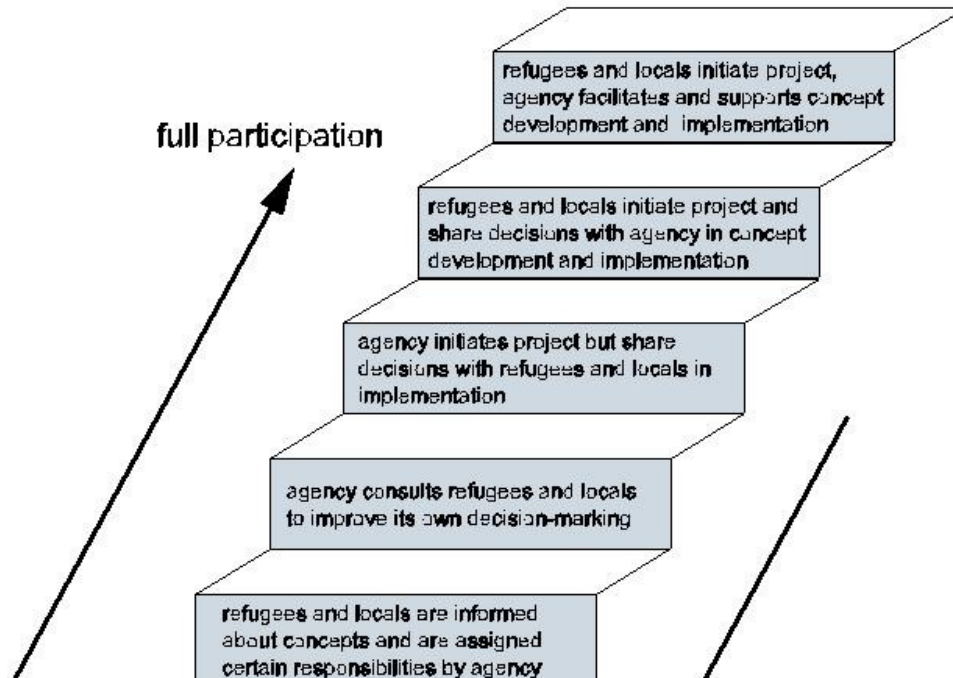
full participation

refugees and locals initiate project, agency facilitates and supports concept development and implementation

refugees and locals initiate project and share decisions with agency in concept development and implementation

agency initiates project but share decisions with refugees and locals in implementation

agency consults refugees and locals to improve its own decision-marking

refugees and locals are informed about concepts and are assigned certain responsibilities by agency